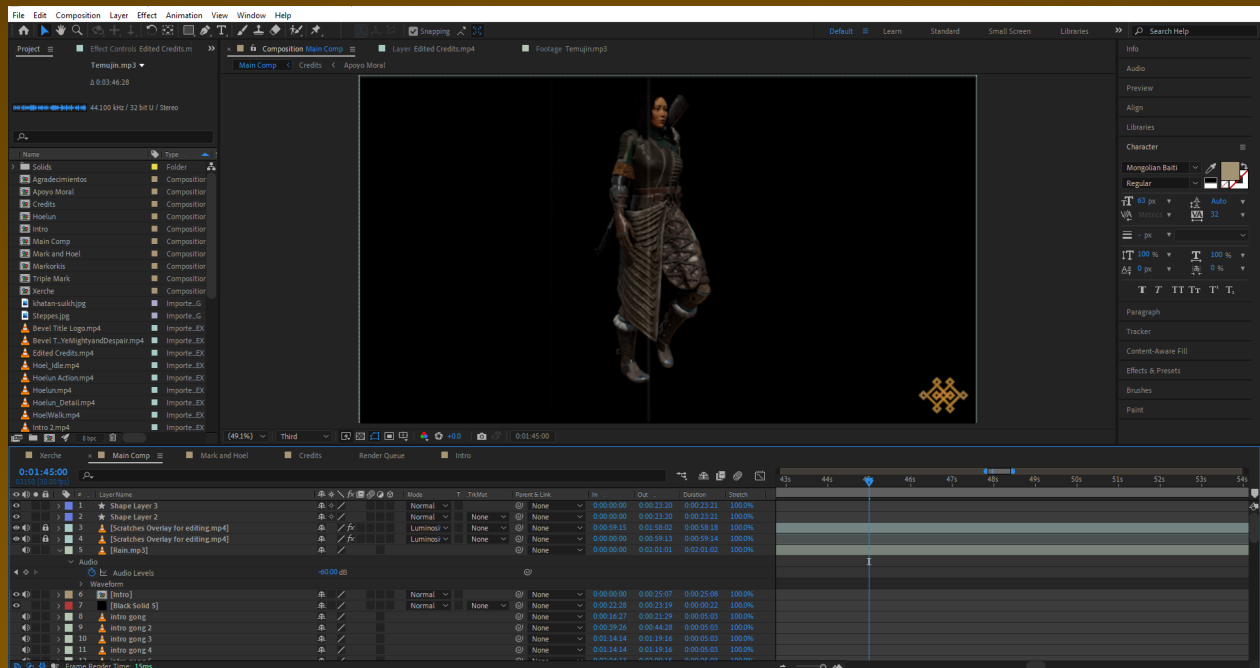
File Edit Composition Layer Effect Animation View Window Help

Snapping

Default Learn Standard Small Screen Libraries Search Help

Project Effect Controls Edited Credits.m

Temujin.mp3 ▾
Δ 0:03:46:28
44.100 kHz / 32 bit U / Stereo

| Name | Type |
|---|---|
| Solids | Folder |
| Agradecimientos | Composition |
| Apoyo Moral | Composition |
| Credits | Composition |
| Hoelun | Composition |
| Intro | Composition |
| Main Comp | Composition |
| Mark and Hoel | Composition |
| Markorkis | Composition |
| Triple Mark | Composition |
| Xerche | Composition |
| khatan-suikh.jpg | Importe...G |
| Steppes.jpg | Importe...G |
| Bevel Title Logo.mp4 | Importe...EX |
| Bevel T...YeMightyandDespair.mp4 | Importe...EX |
| Edited Credits.mp4 | Importe...EX |
| Hoel_Idle.mp4 | Importe...EX |
| Hoelun Action.mp4 | Importe...EX |
| Hoelun.mp4 | Importe...EX |
| Hoelun_Detail.mp4 | Importe...EX |
| HoelWalk.mp4 | Importe...EX |
| Intro 2.mp4 | Importe...EX |

8 bpc

Composition Main Comp Layer Edited Credits.mp4 Footage Temujin.mp3

Main Comp < Credits < Apoyo Moral

(49.1%) Third +0.0 0:01:45:00

Info
Audio
Preview
Align
Libraries
Character
Mongolian Baiti
Regular
63 px Auto
Metrics 32
- px
100 % 100 %
0 px 0 %
T T TT Tr T' T,
Paragraph
Tracker
Content-Aware Fill
Effects & Presets
Brushes
Paint

Xerche Main Comp Mark and Hoel Credits Render Queue Intro

0:01:45:00
03150 (30.00 fps)

43s 44s 46s 47s 48s 49s 50s 51s 52s 53s 54s

| # | Layer Name | Mode | T | TrkMat | Parent & Link | In | Out | Duration | Stretch |
|---|---|---|---|---|---|---|---|---|---|
| 1 | Shape Layer 3 | Normal | | | None | 0:00:00:00 | 0:00:23:20 | 0:00:23:21 | 100.0% |
| 2 | Shape Layer 2 | Normal | | None | None | 0:00:00:00 | 0:00:23:20 | 0:00:23:21 | 100.0% |
| 3 | [Scratches Overlay for editing.mp4] | Luminosi | | None | None | 0:00:59:15 | 0:01:58:02 | 0:00:58:18 | 100.0% |
| 4 | [Scratches Overlay for editing.mp4] | Luminosi | | None | None | 0:00:00:00 | 0:00:59:13 | 0:00:59:14 | 100.0% |
| 5 | [Rain.mp3] | | | | None | 0:00:00:00 | 0:02:01:01 | 0:02:01:02 | 100.0% |

Audio
Audio Levels -60.00 dB
Waveform

| # | Layer Name | Mode | T | TrkMat | Parent & Link | In | Out | Duration | Stretch |
|---|---|---|---|---|---|---|---|---|---|
| 6 | [Intro] | Normal | | | None | 0:00:00:00 | 0:00:25:07 | 0:00:25:08 | 100.0% |
| 7 | [Black Solid 5] | Normal | | None | None | 0:00:22:28 | 0:00:23:19 | 0:00:00:22 | 100.0% |
| 8 | intro gong | | | | None | 0:00:16:27 | 0:00:21:29 | 0:00:05:03 | 100.0% |
| 9 | intro gong 2 | | | | None | 0:00:39:26 | 0:00:44:28 | 0:00:05:03 | 100.0% |
| 10 | intro gong 3 | | | | None | 0:01:14:14 | 0:01:19:16 | 0:00:05:03 | 100.0% |
| 11 | intro gong 4 | | | | None | 0:01:14:14 | 0:01:19:16 | 0:00:05:03 | 100.0% |

Frame Render Time 15ms